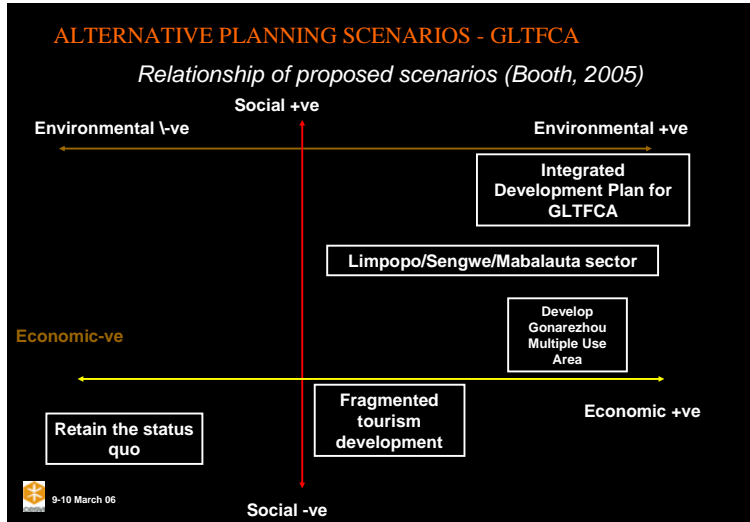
ALTERNATIVE PLANNING SCENARIOS - GLTFCA

Relationship of proposed scenarios (Booth, 2005)

Social +ve

Environmental \-ve

Environmental +ve

Integrated Development Plan for GLTFCA

Limpopo/Sengwe/Mabalauta sector

Develop Gonarezhou Multiple Use Area

Economic-ve

Fragmented tourism development

Economic +ve

Retain the status quo

9-10 March 06

Social -ve